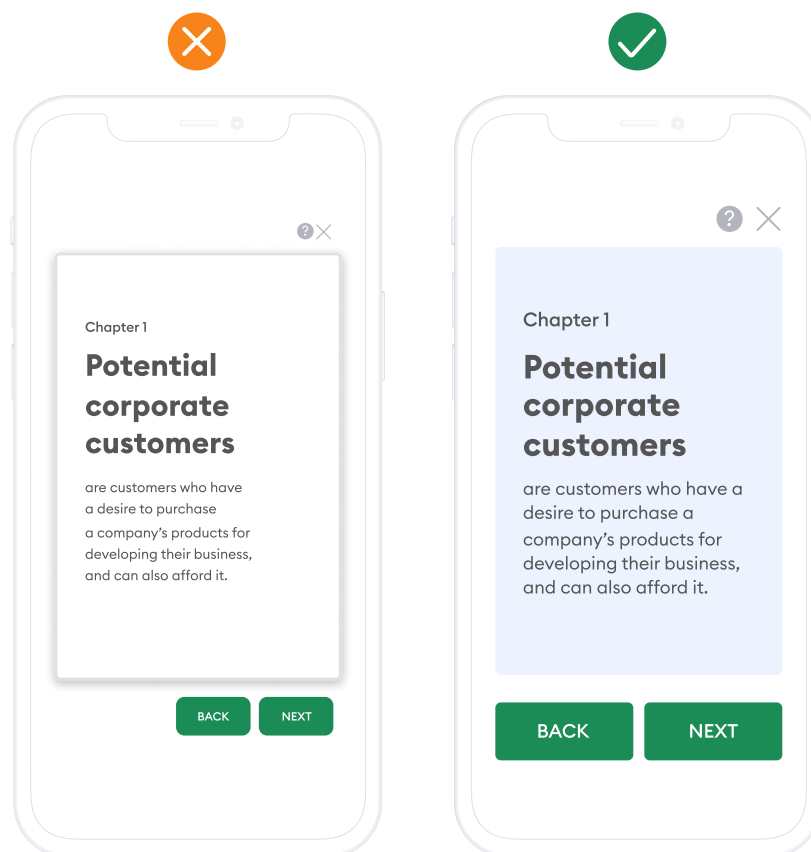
?

Chapter 1

Potential corporate customers

are customers who have a desire to purchase a company's products for developing their business, and can also afford it.

BACK NEXT

?

Chapter 1

Potential corporate customers

are customers who have a desire to purchase a company's products for developing their business, and can also afford it.

BACK NEXT